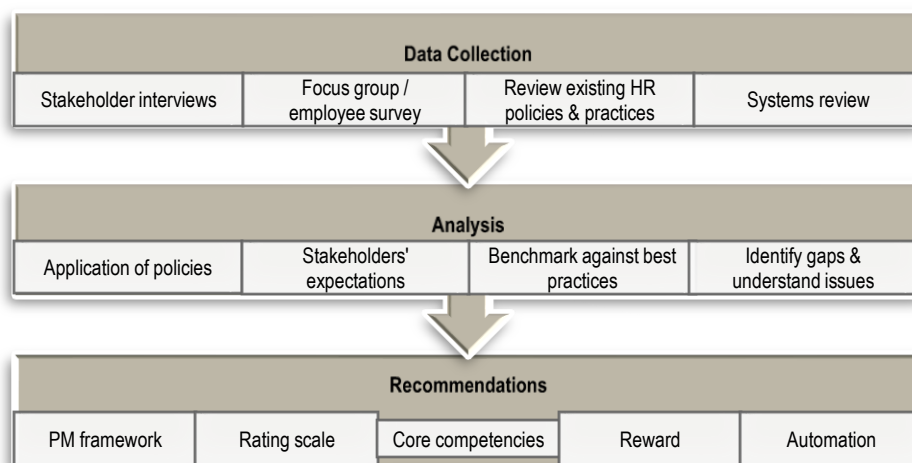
Data Collection

| Stakeholder interviews | Focus group / employee survey | Review existing HR policies & practices | Systems review |
|---|---|---|---|

Analysis

| Application of policies | Stakeholders' expectations | Benchmark against best practices | Identify gaps & understand issues |
|---|---|---|---|

Recommendations

| PM framework | Rating scale | Core competencies | Reward | Automation |
|---|---|---|---|---|